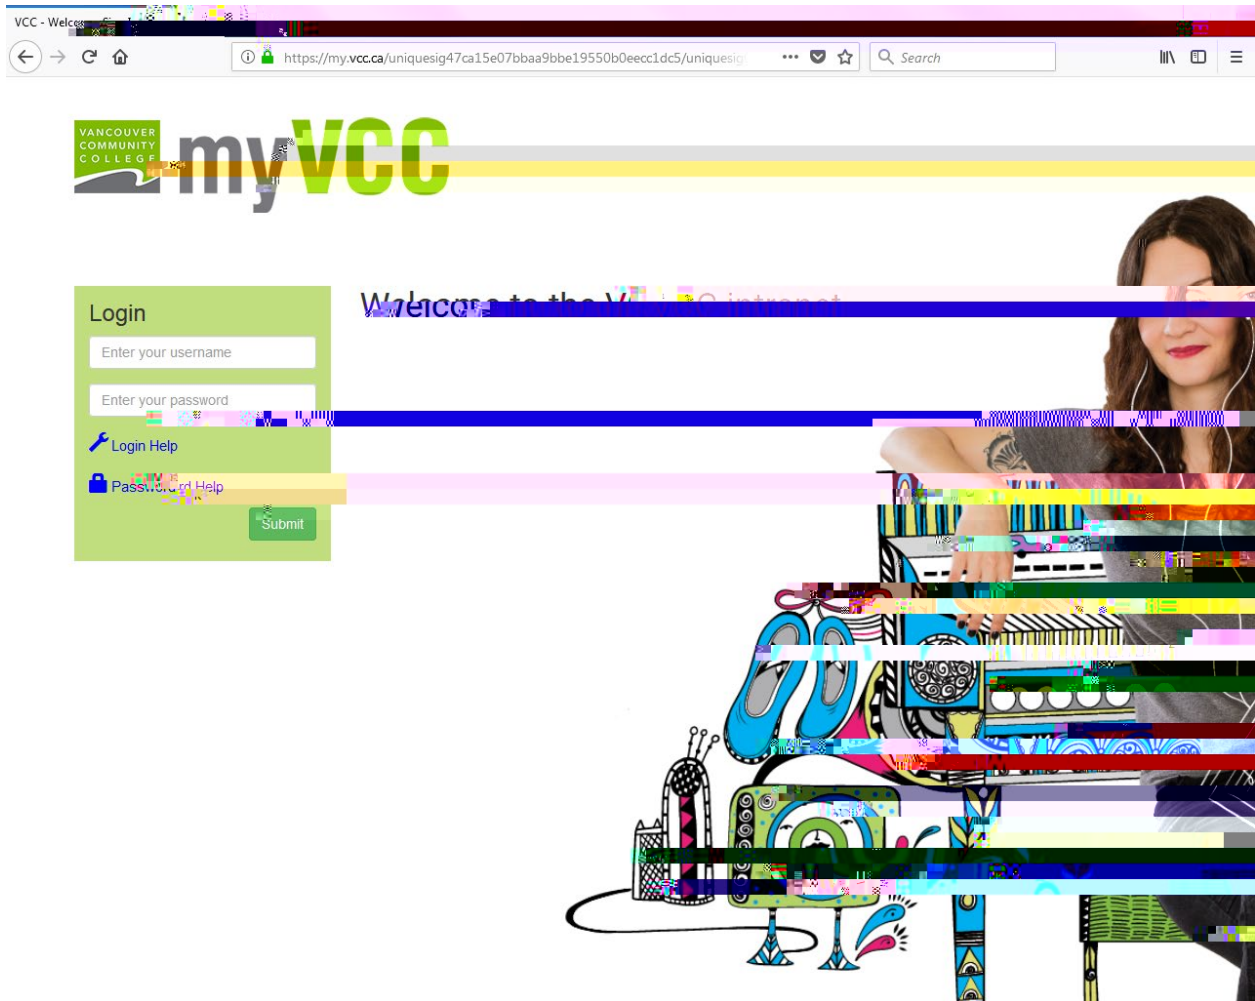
VCC - Welc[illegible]

https://my.vcc.ca/uniquesig47ca15e07bbaa9bbe19550b0eecc1dc5/uniquesi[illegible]

Search

VANCOUVER COMMUNITY COLLEGE myVCC

Login

Enter your username

Enter your password

Login Help

Pass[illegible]rd Help

Submit

Welco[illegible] to the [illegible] intranet